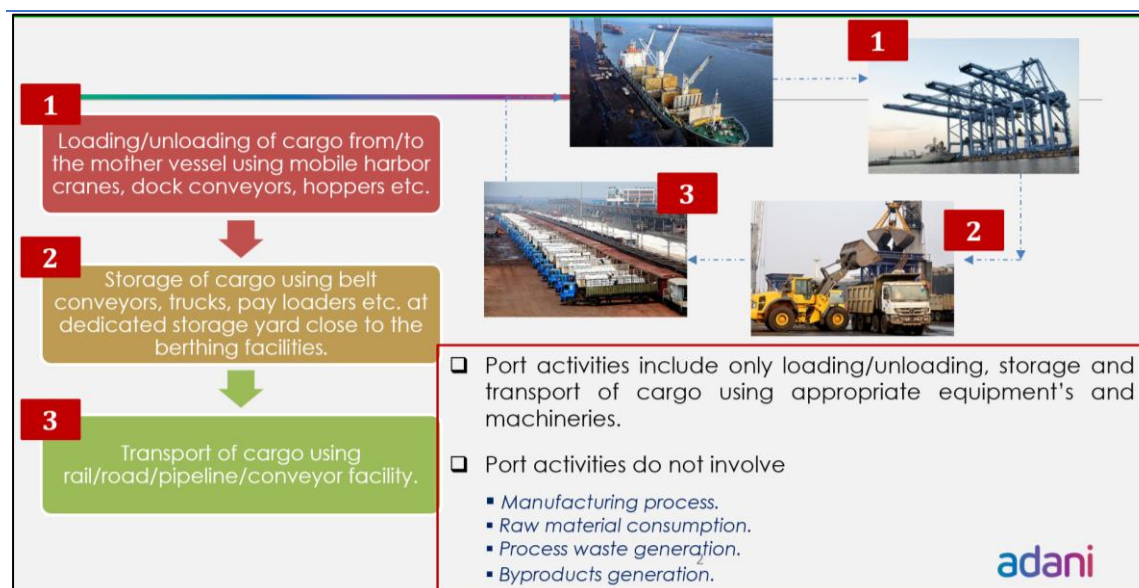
1

Loading/unloading of cargo from/to the mother vessel using mobile harbor cranes, dock conveyors, hoppers etc.

2

Storage of cargo using belt conveyors, trucks, pay loaders etc. at dedicated storage yard close to the berthing facilities.

3

Transport of cargo using rail/road/pipeline/conveyor facility.

1

3

2

❑ Port activities include only loading/unloading, storage and transport of cargo using appropriate equipment's and machineries.

❑ Port activities do not involve

▪ Manufacturing process.
▪ Raw material consumption.
▪ Process waste generation.
▪ Byproducts generation.

2

adani